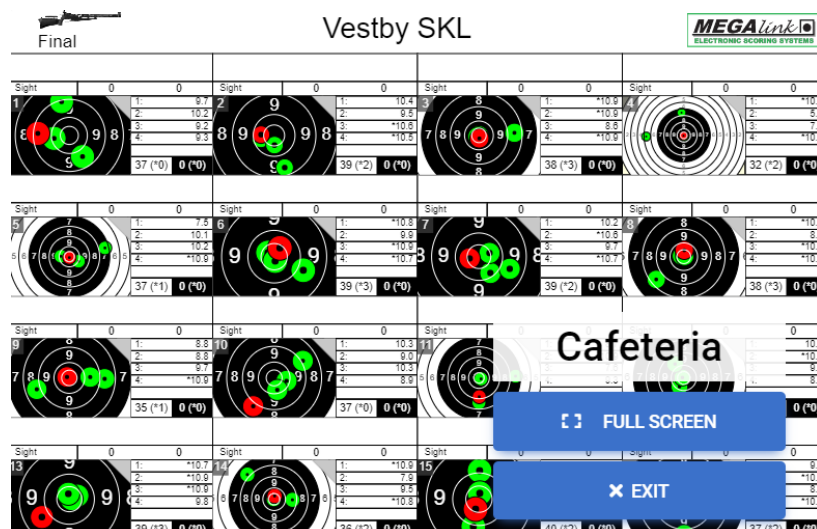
Final

Vestby SKL

MEGAlink ELECTRONIC SCORING SYSTEMS

Sight 0 0
1
1: 9.7
2: 10.2
3: 9.2
4: 9.3
37 (*0) 0 (*0)

Sight 0 0
2
1: 10.4
2: 9.5
3: *10.8
4: *10.5
39 (*2) 0 (*0)

Sight 0 0
3
1: *10.9
2: *10.9
3: 8.8
4: *10.9
38 (*3) 0 (*0)

Sight 0 0
4
1: *10
2: 5
3: *10
4: *10
32 (*2) 0 (*0)

Sight 0 0
5
1: 7.5
2: 10.1
3: 10.2
4: *10.9
37 (*1) 0 (*0)

Sight 0 0
6
1: *10.8
2: 9.9
3: *10.9
4: *10.7
39 (*3) 0 (*0)

Sight 0 0
7
1: 10.2
2: *10.6
3: 9.7
4: *10.7
39 (*2) 0 (*0)

Sight 0 0
8
1: *10
2: 8
3: *10
4: *10
38 (*3) 0 (*0)

Sight 0 0
9
1: 8.8
2: 8.8
3: 9.7
4: *10.9
35 (*1) 0 (*0)

Sight 0 0
10
1: 10.3
2: 9.0
3: 10.3
4: 8.9
37 (*0) 0 (*0)

Sight
11

Cafeteria

Sight 0
1: *10
2: 9
3: 9
4: 10
0 (*0)

FULL SCREEN

Sight 0 0
13
1: *10.7
2: *10.9
3: *10.9
4: 9.8
39 (*3) 0 (*0)

Sight 0 0
14
1: *10.9
2: 7.9
3: 9.5
4: *10.8
36 (*2) 0 (*0)

Sight 0
15
40 (*2) 0 (*0)

EXIT

Sight 0
1: *10
2: *10
3: *10
37 (*2) 0 (*0)